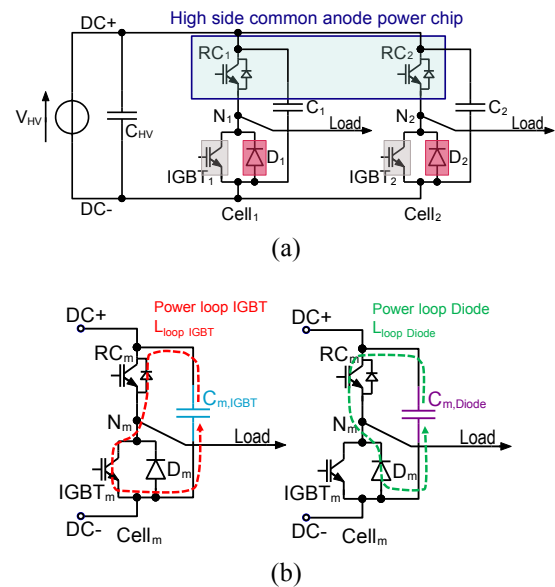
DC+

High side common anode power chip

$RC_1$

$RC_2$

$V_{HV}$

$C_{HV}$

$N_1$

$C_1$

Load

$N_2$

$C_2$

Load

$IGBT_1$

$D_1$

$IGBT_2$

$D_2$

DC-

$Cell_1$

$Cell_2$

(a)

Power loop IGBT

$L_{loop\ IGBT}$

DC+

$RC_m$

$C_{m,IGBT}$

$N_m$

Load

$D_m$

$IGBT_m$

DC-

$Cell_m$

Power loop Diode

$L_{loop\ Diode}$

DC+

$RC_m$

$C_{m,Diode}$

$N_m$

Load

$D_m$

$IGBT_m$

DC-

$Cell_m$

(b)